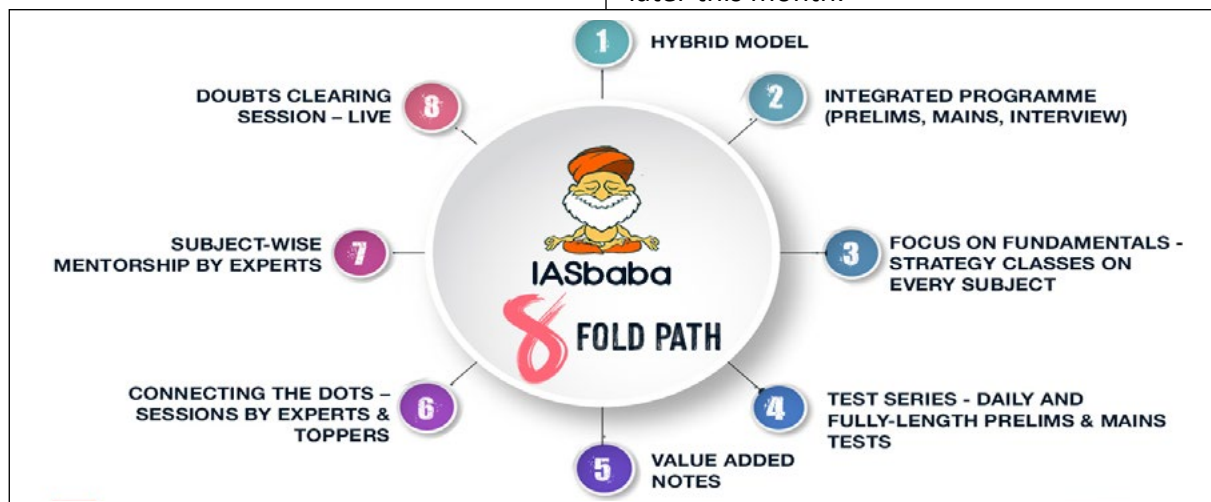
later this month.

1 HYBRID MODEL

2 INTEGRATED PROGRAMME (PRELIMS, MAINS, INTERVIEW)

3 FOCUS ON FUNDAMENTALS - STRATEGY CLASSES ON EVERY SUBJECT

4 TEST SERIES - DAILY AND FULLY-LENGTH PRELIMS & MAINS TESTS

5 VALUE ADDED NOTES

6 CONNECTING THE DOTS – SESSIONS BY EXPERTS & TOPPERS

7 SUBJECT-WISE MENTORSHIP BY EXPERTS

8 DOUBTS CLEARING SESSION – LIVE

IASbaba

8 FOLD PATH